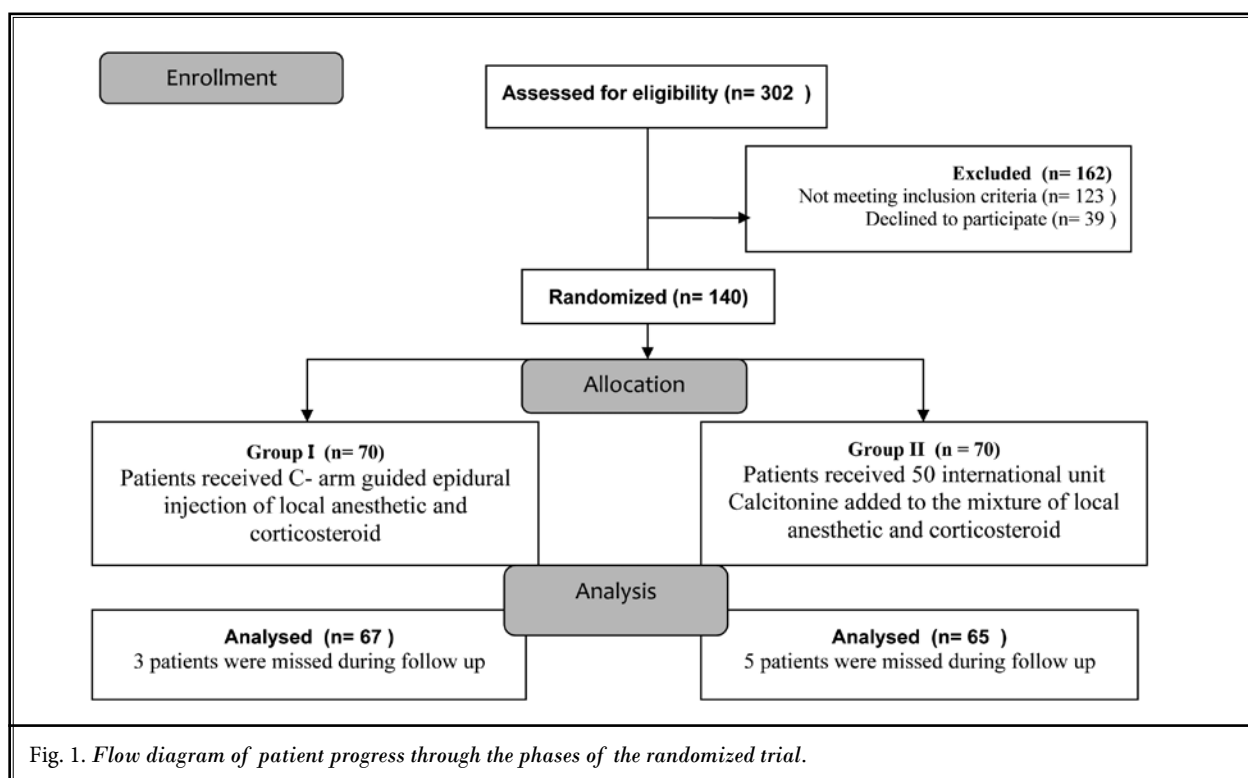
Enrollment

Assessed for eligibility (n= 302 )

Excluded (n= 162)
Not meeting inclusion criteria (n= 123 )
Declined to participate (n= 39 )

Randomized (n= 140)

Allocation

Group I (n= 70)
Patients received C- arm guided epidural injection of local anesthetic and corticosteroid

Group II (n = 70)
Patients received 50 international unit Calcitonine added to the mixture of local anesthetic and corticosteroid

Analysis

Analysed (n= 67 )
3 patients were missed during follow up

Analysed (n= 65 )
5 patients were missed during follow up

Fig. 1. *Flow diagram of patient progress through the phases of the randomized trial.*